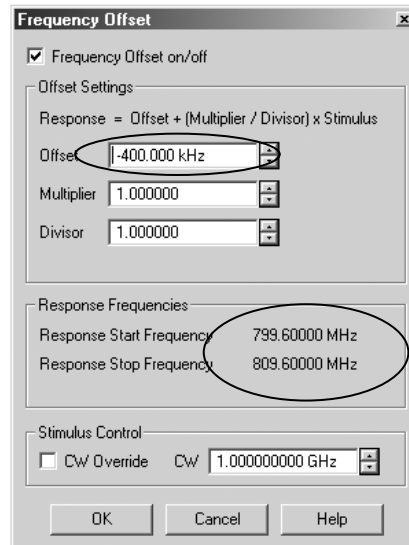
Frequency Offset ×

☑ Frequency Offset on/off

Offset Settings

Response = Offset + (Multiplier / Divisor) x Stimulus

Offset -400.000 kHz

Multiplier 1.000000

Divisor 1.000000

Response Frequencies

Response Start Frequency 799.60000 MHz

Response Stop Frequency 809.60000 MHz

Stimulus Control

☐ CW Override CW 1.000000000 GHz

OK Cancel Help